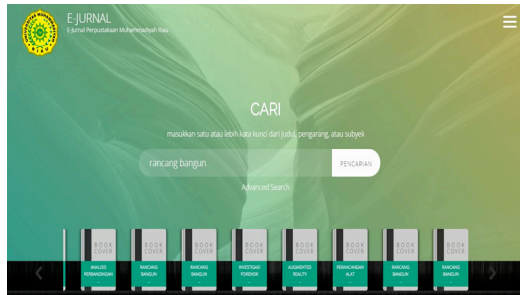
E-JURNAL
E-Jurnal Perpustakaan Muhammadiyah Riau

CARI

masukkan satu atau lebih kata kunci dari judul, pengarang, atau subyek

rancang bangun

PENCARIAN

Advanced Search

BOOK COVER
ANALISIS PERBANDINGAN

BOOK COVER
RANCANG BANGUN

BOOK COVER
RANCANG BANGUN

BOOK COVER
INVESTIGASI FORENSIK

BOOK COVER
AUGMENTED REALITY

BOOK COVER
PERANCANGAN ALAT

BOOK COVER
RANCANG BANGUN

BOOK COVER
RANCANG BANGUN